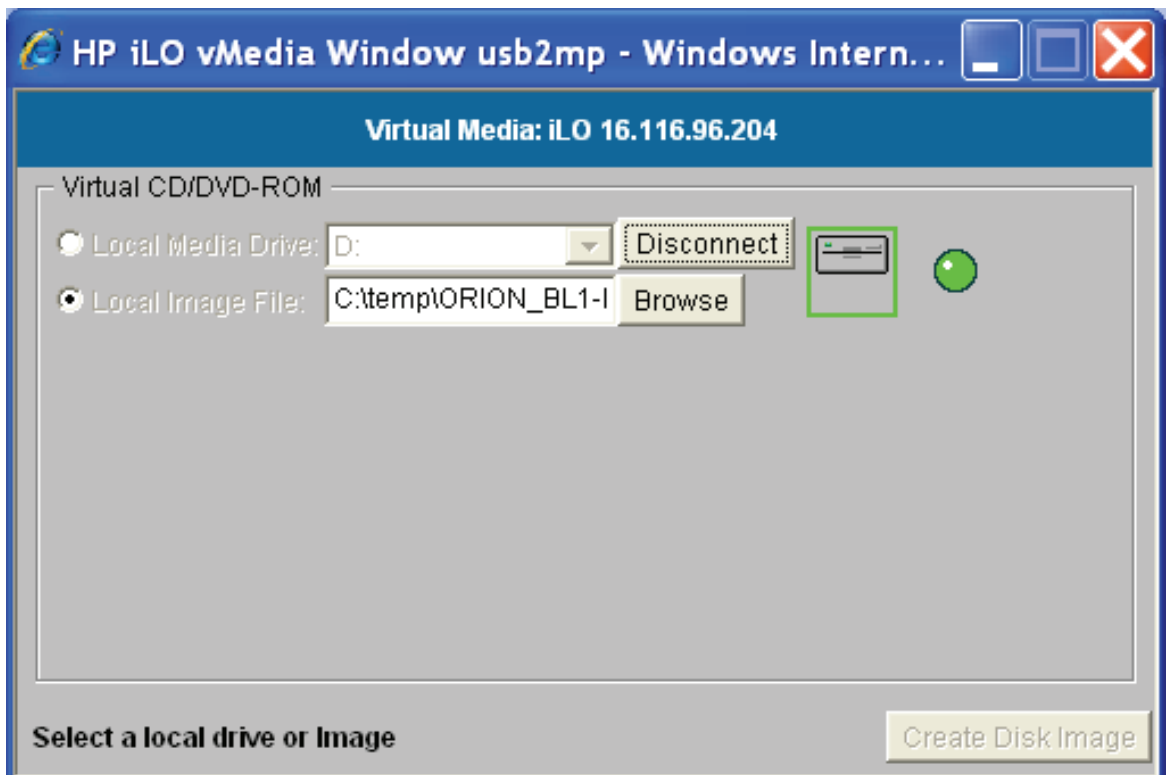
HP iLO vMedia Window usb2mp - Windows Intern...

Virtual Media: iLO 16.116.96.204

Virtual CD/DVD-ROM

Local Media Drive: D:

Disconnect

Local Image File: C:\temp\ORION_BL1-I

Browse

Select a local drive or Image

Create Disk Image